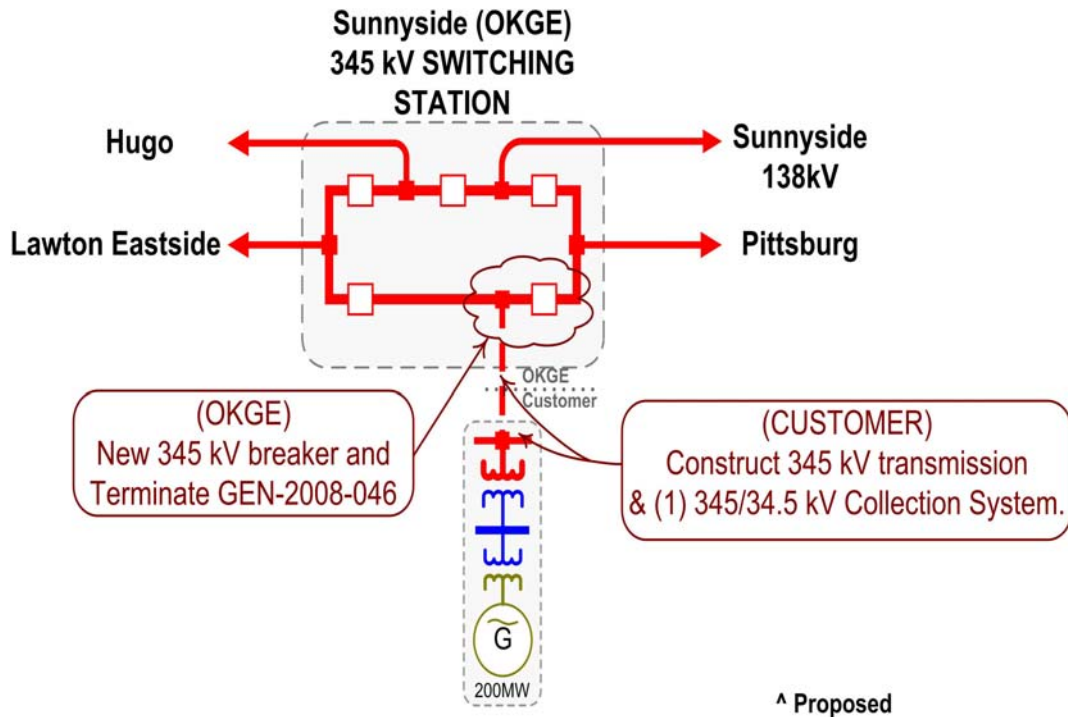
Sunnyside (OKGE)
345 kV SWITCHING
STATION

Hugo

Sunnyside
138kV

Lawton Eastside

Pittsburg

OKGE
Customer

(OKGE)
New 345 kV breaker and Terminate GEN-2008-046

(CUSTOMER)
Construct 345 kV transmission & (1) 345/34.5 kV Collection System.

G

200MW

^ Proposed